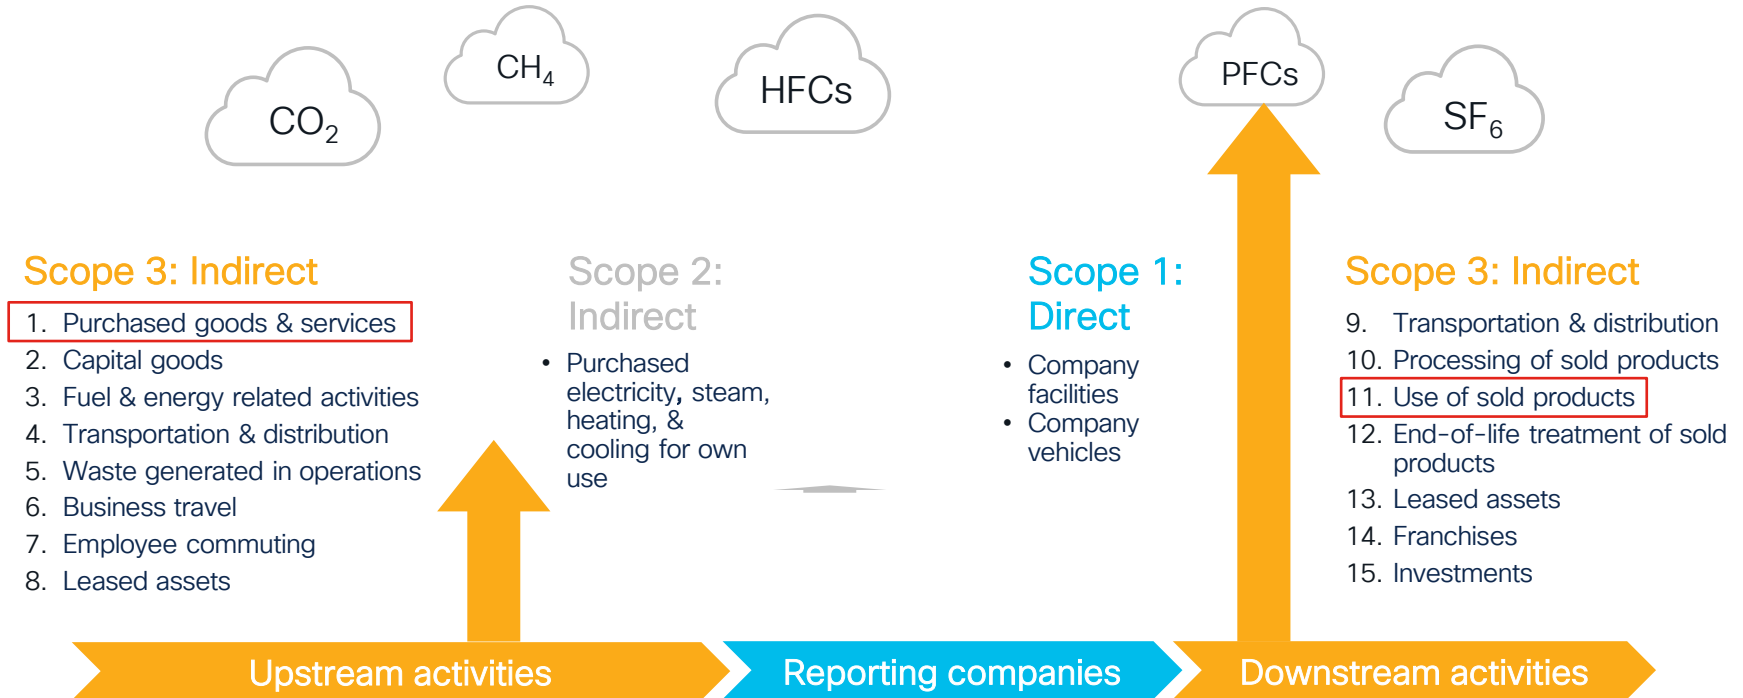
$CO_2$

$CH_4$

HFCs

PFCs

$SF_6$

Scope 3: Indirect

1. Purchased goods & services
2. Capital goods
3. Fuel & energy related activities
4. Transportation & distribution
5. Waste generated in operations
6. Business travel
7. Employee commuting
8. Leased assets

Scope 2: Indirect

• Purchased electricity, steam, heating, & cooling for own use

Scope 1: Direct

• Company facilities
• Company vehicles

Scope 3: Indirect

9. Transportation & distribution
10. Processing of sold products
11. Use of sold products
12. End-of-life treatment of sold products
13. Leased assets
14. Franchises
15. Investments

Upstream activities

Reporting companies

Downstream activities